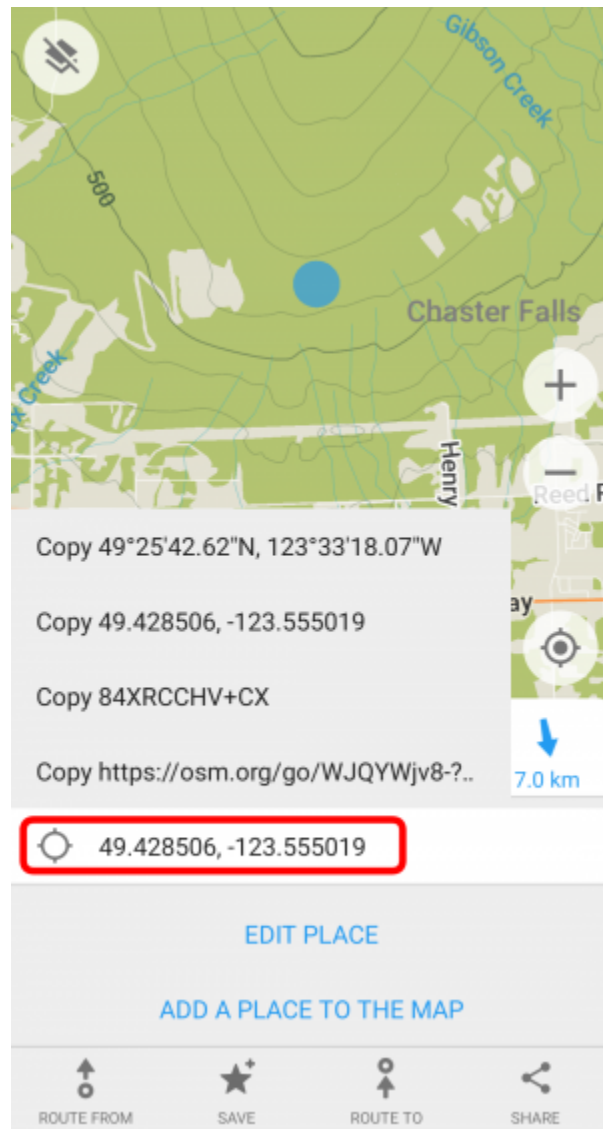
Gibson Creek

500

Chaster Falls

Creek

Henry

Reed R

ay

Copy 49°25'42.62"N, 123°33'18.07"W

Copy 49.428506, -123.555019

Copy 84XRCCHV+CX

Copy https://osm.org/go/WJQYWjv8-?..

7.0 km

49.428506, -123.555019

EDIT PLACE

ADD A PLACE TO THE MAP

ROUTE FROM

SAVE

ROUTE TO

SHARE